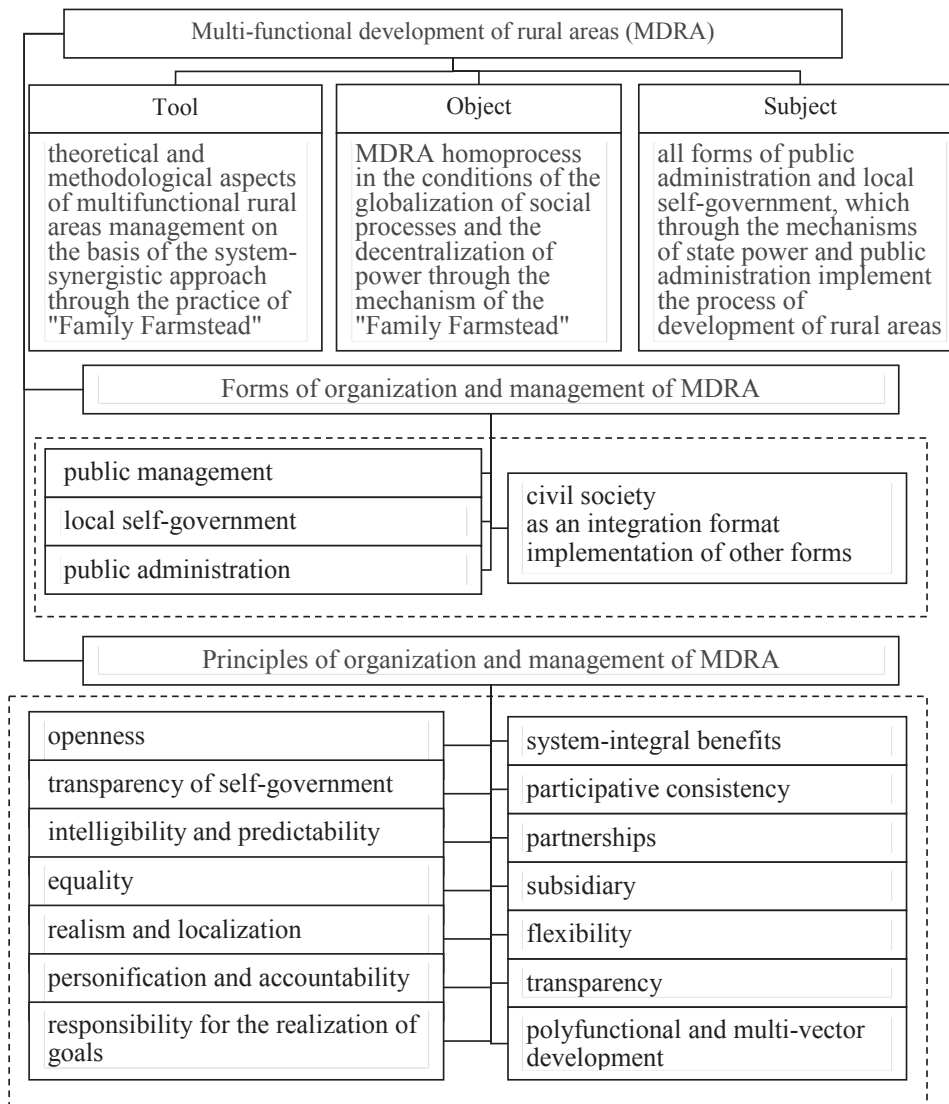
Multi-functional development of rural areas (MDRA)

Tool

theoretical and methodological aspects of multifunctional rural areas management on the basis of the system-synergistic approach through the practice of "Family Farmstead"

Object

MDRA homoprocess in the conditions of the globalization of social processes and the decentralization of power through the mechanism of the "Family Farmstead"

Subject

all forms of public administration and local self-government, which through the mechanisms of state power and public administration implement the process of development of rural areas

Forms of organization and management of MDRA

public management

local self-government

public administration

civil society as an integration format implementation of other forms

Principles of organization and management of MDRA

openness

transparency of self-government

intelligibility and predictability

equality

realism and localization

personification and accountability

responsibility for the realization of goals

system-integral benefits

participative consistency

partnerships

subsidiary

flexibility

transparency

polyfunctional and multi-vector development